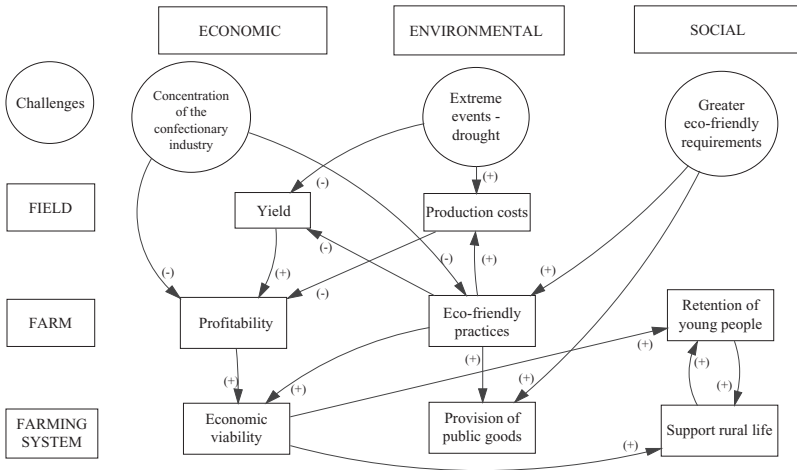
ECONOMIC

ENVIRONMENTAL

SOCIAL

Challenges

Concentration of the confectionary industry

Extreme events - drought

Greater eco-friendly requirements

FIELD

Yield

Production costs

FARM

Profitability

Eco-friendly practices

Retention of young people

FARMING SYSTEM

Economic viability

Provision of public goods

Support rural life

(-)
(+)
(-)
(-)
(+)
(-)
(-)
(+)
(+)
(+)
(+)
(+)
(+)
(+)
(+)
(+)
(+)